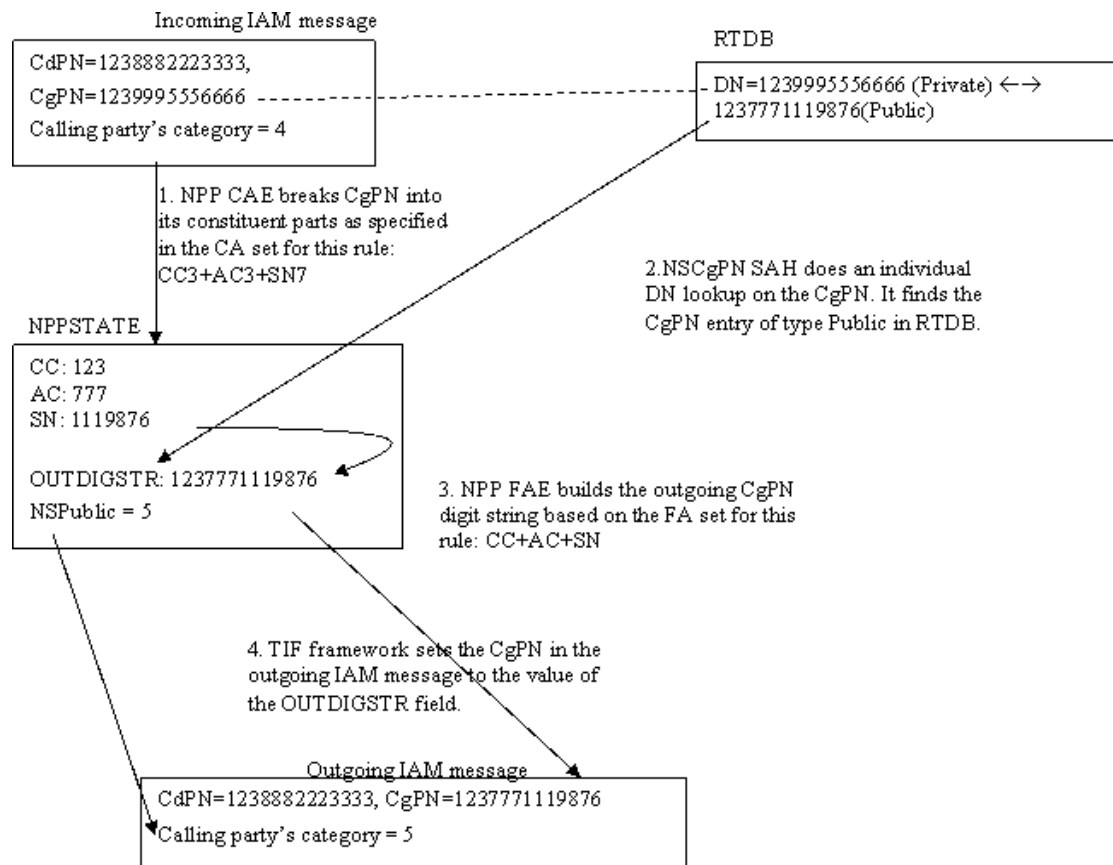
Incoming IAM message

CdPN=1238882223333,
CgPN=1239995556666
Calling party's category = 4

RTDB

DN=1239995556666 (Private) $\leftarrow\rightarrow$ 1237771119876(Public)

1. NPP CAE breaks CgPN into its constituent parts as specified in the CA set for this rule: CC3+AC3+SN7

2.NSCgPN SAH does an individual DN lookup on the CgPN. It finds the CgPN entry of type Public in RTDB.

NPPSTATE

CC: 123
AC: 777
SN: 1119876

OUTDIGSTR: 1237771119876
NSPublic = 5

3. NPP FAE builds the outgoing CgPN digit string based on the FA set for this rule: CC+AC+SN

4. TIF framework sets the CgPN in the outgoing IAM message to the value of the OUTDIGSTR field.

Outgoing IAM message

CdPN=1238882223333, CgPN=1237771119876
Calling party's category = 5